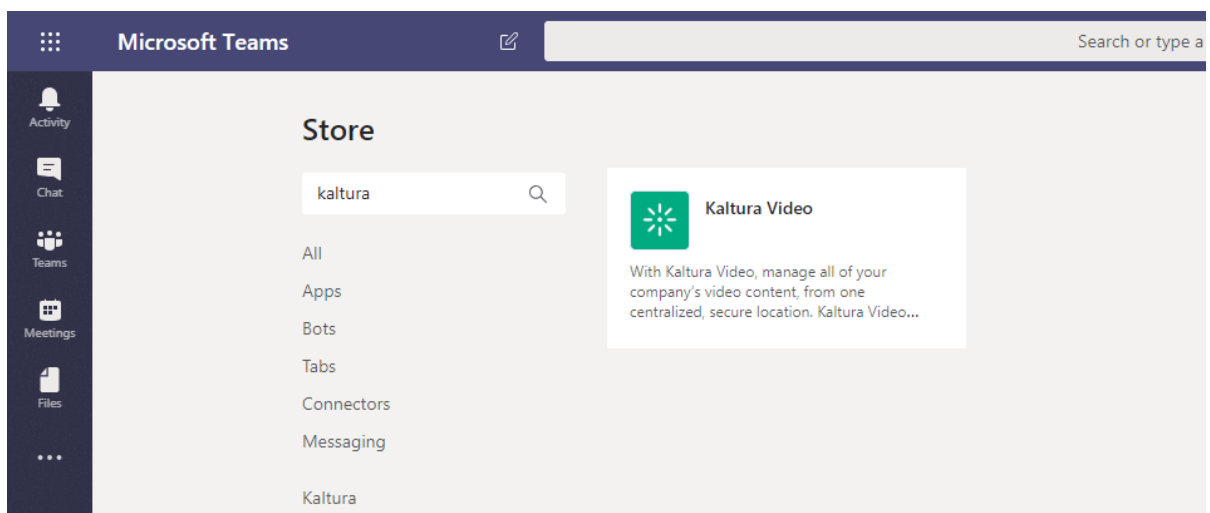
Microsoft Teams

Search or type a

Activity

Chat

Teams

Meetings

Files

...

Store

kaltura

All

Apps

Bots

Tabs

Connectors

Messaging

Kaltura

Kaltura Video

With Kaltura Video, manage all of your company's video content, from one centralized, secure location. Kaltura Video...